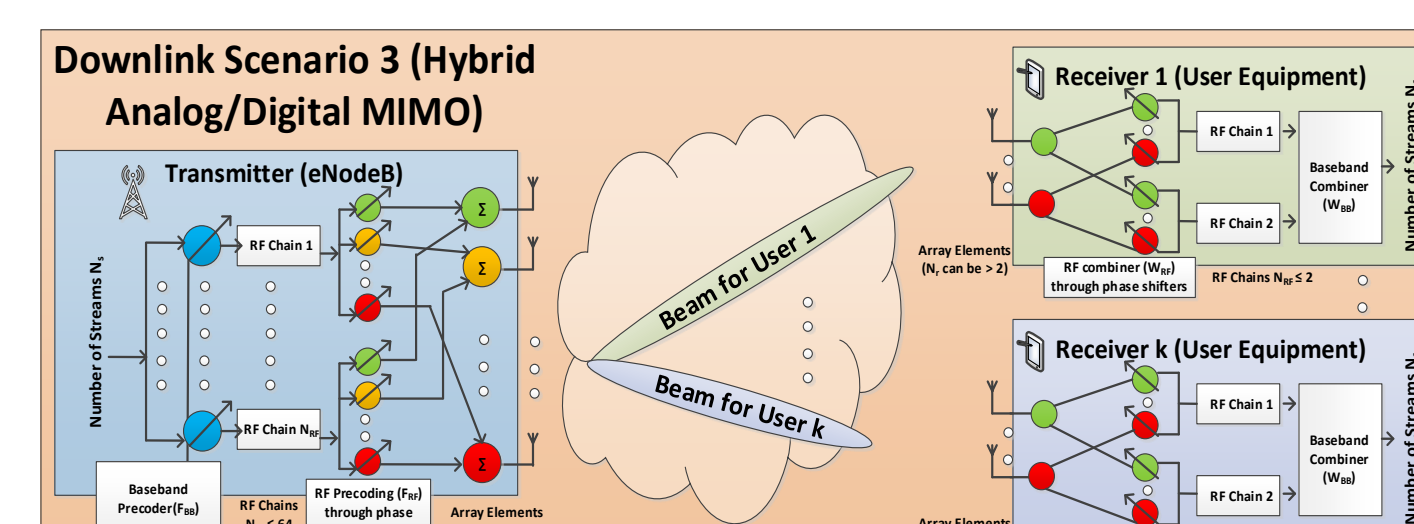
Downlink Scenario 3 (Hybrid Analog/Digital MIMO)

Transmitter (eNodeB)

Number of Streams $N_s$

RF Chain 1

RF Chain $N_{RF}$

Σ

Σ

Σ

Baseband Precoder($F_{BB}$)

RF Chains $N_{RF} \leq 64$

RF Precoding ($F_{RF}$) through phase

Array Elements

Beam for User 1

Beam for User k

Receiver 1 (User Equipment)

RF Chain 1

RF Chain 2

Baseband Combiner ($W_{BB}$)

Number of Streams $N_s$

Array Elements ($N_r$ can be > 2)

RF combiner ($W_{RF}$) through phase shifters

RF Chains $N_{RF} \leq 2$

Receiver k (User Equipment)

RF Chain 1

RF Chain 2

Baseband Combiner ($W_{BB}$)

Number of Streams $N_s$

Array Elements